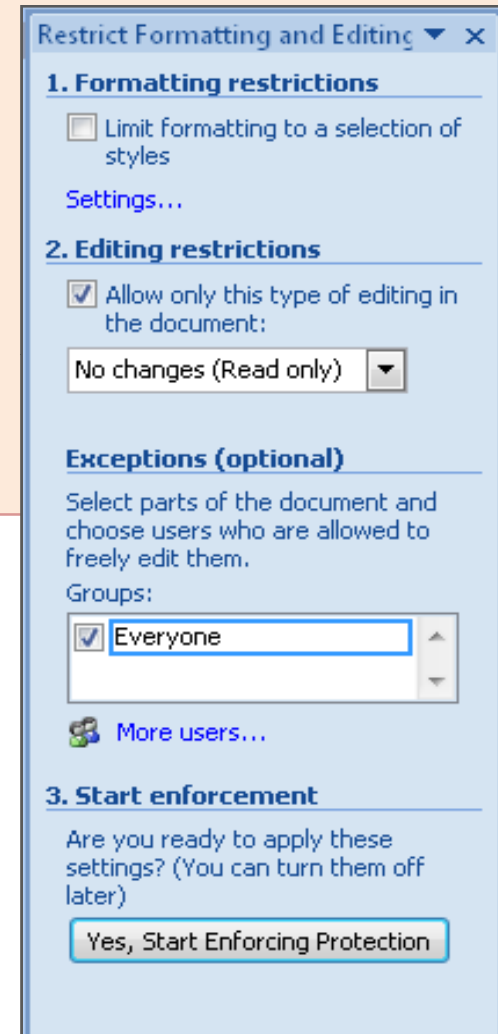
Restrict Formatting and Editing ▼ ×

1. Formatting restrictions

Limit formatting to a selection of styles

Settings...

2. Editing restrictions

Allow only this type of editing in the document:

No changes (Read only)

Exceptions (optional)

Select parts of the document and choose users who are allowed to freely edit them.

Groups:

Everyone

More users...

3. Start enforcement

Are you ready to apply these settings? (You can turn them off later)

Yes, Start Enforcing Protection